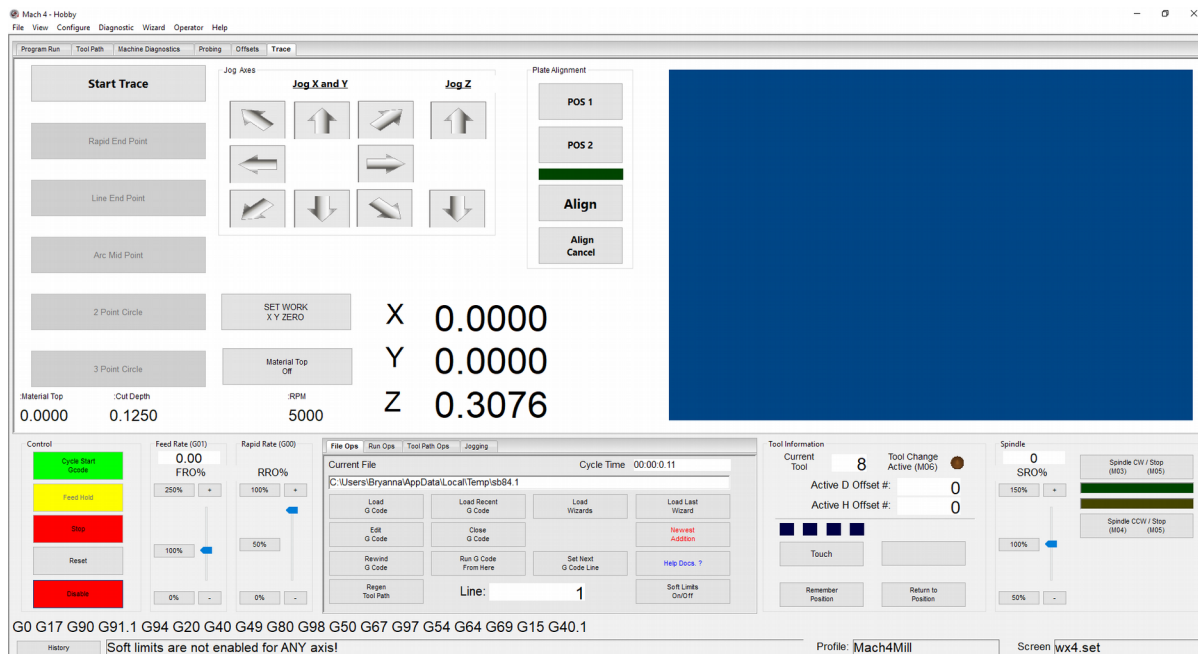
Mach 4 - Hobby
File View Configure Diagnostic Wizard Operator Help

Program Run | Tool Path | Machine Diagnostics | Probing | Offsets | Trace

Start Trace

Rapid End Point

Line End Point

Arc Mid Point

2 Point Circle

3 Point Circle

Jog Axes
Jog X and Y
Jog Z

SET WORK
X Y ZERO

Material Top
Off

Plate Alignment
POS 1
POS 2
Align
Align
Cancel

X 0.0000
Y 0.0000
Z 0.3076

:Material Top
0.0000
:Cut Depth
0.1250
:RPM
5000

Control
Cycle Start
Gcode
Feed Hold
Stop
Reset
Disable

Feed Rate (G01)
0.00
FRO%
250% +
100%
0% -

Rapid Rate (G00)
RRO%
100% +
50%
0% -

File Ops | Run Ops | Tool Path Ops | Jogging
Current File
Cycle Time 00:00:0.11
C:\Users\Bryanna\AppData\Local\Temp\sb84.1
Load
G Code
Load Recent
G Code
Load
Wizards
Load Last
Wizard
Edit
G Code
Close
G Code
Newest
Addition
Rewind
G Code
Run G Code
From Here
Set Next
G Code Line
Help Docs. ?
Regen
Tool Path
Line: 1
Soft Limits
On/Off

Tool Information
Current
Tool
8
Tool Change
Active (M06)
Active D Offset #: 0
Active H Offset #: 0
Touch
Remember
Position
Return to
Position

Spindle
0
SRO%
150% +
100%
50% -
Spindle CW / Stop
(M03) (M05)
Spindle CCW / Stop
(M04) (M05)

G0 G17 G90 G91.1 G94 G20 G40 G49 G80 G98 G50 G67 G97 G54 G64 G69 G15 G40.1

History
Soft limits are not enabled for ANY axis!
Profile: Mach4Mill
Screen wx4.set